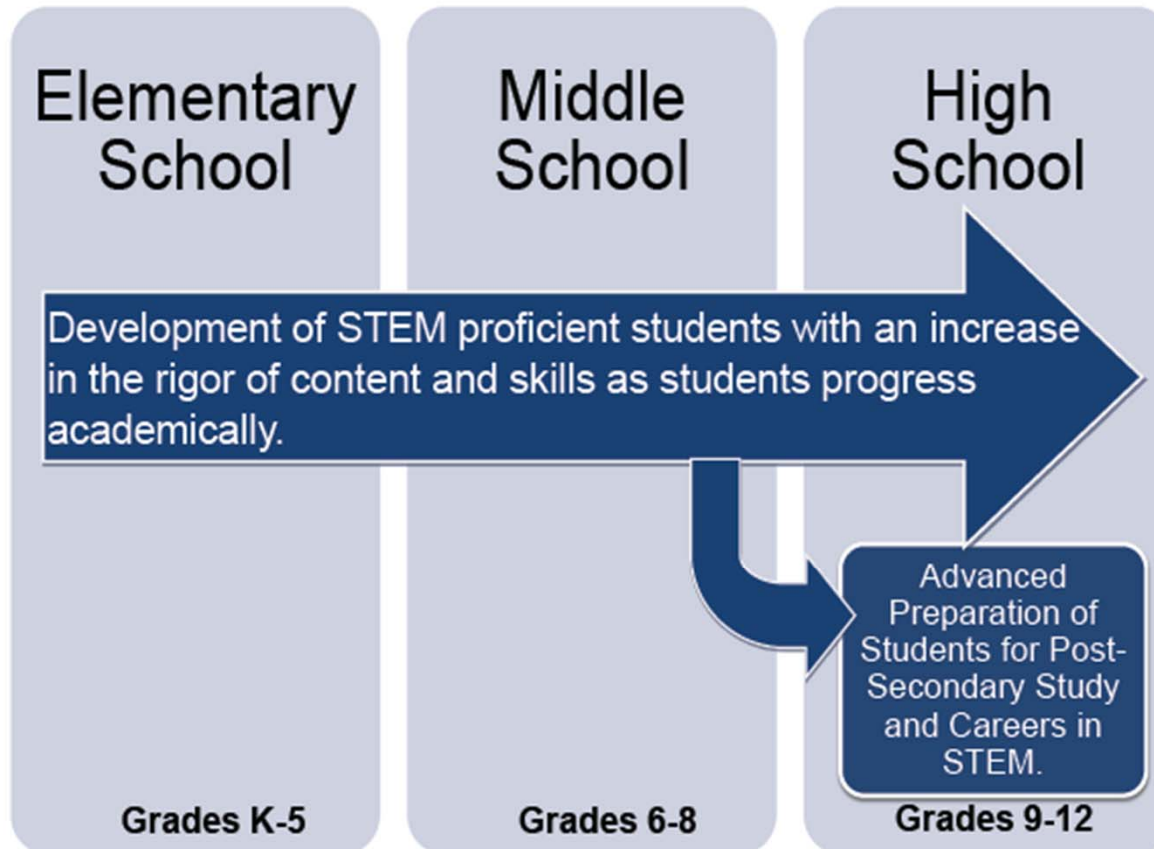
Elementary School

Middle School

High School

Development of STEM proficient students with an increase in the rigor of content and skills as students progress academically.

Advanced Preparation of Students for Post-Secondary Study and Careers in STEM.

Grades K-5

Grades 6-8

Grades 9-12